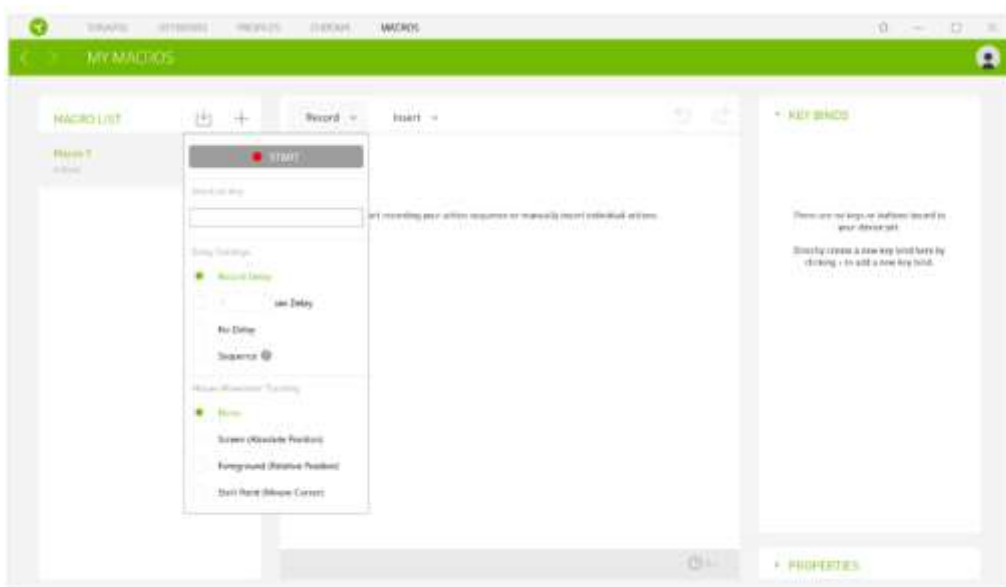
SYNAPSE KEYBOARD PROFILES CHROMA MACROS

MY MACROS

MACRO LIST

Macro 1
Active

Record Insert

START

Stop Recording

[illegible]

Delay Settings

Record Delay

sec Delay

No Delay

Sequence

Mouse Movement Tracking

None

Screen (Absolute Position)

Foreground (Relative Position)

Start Point (Mouse Cursor)

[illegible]art recording your action sequence or manually insert individual actions.

KEY BINDS

There are no keys or buttons bound to your device yet.

Directly create a new key bind here by clicking + to add a new key bind.

PROPERTIES